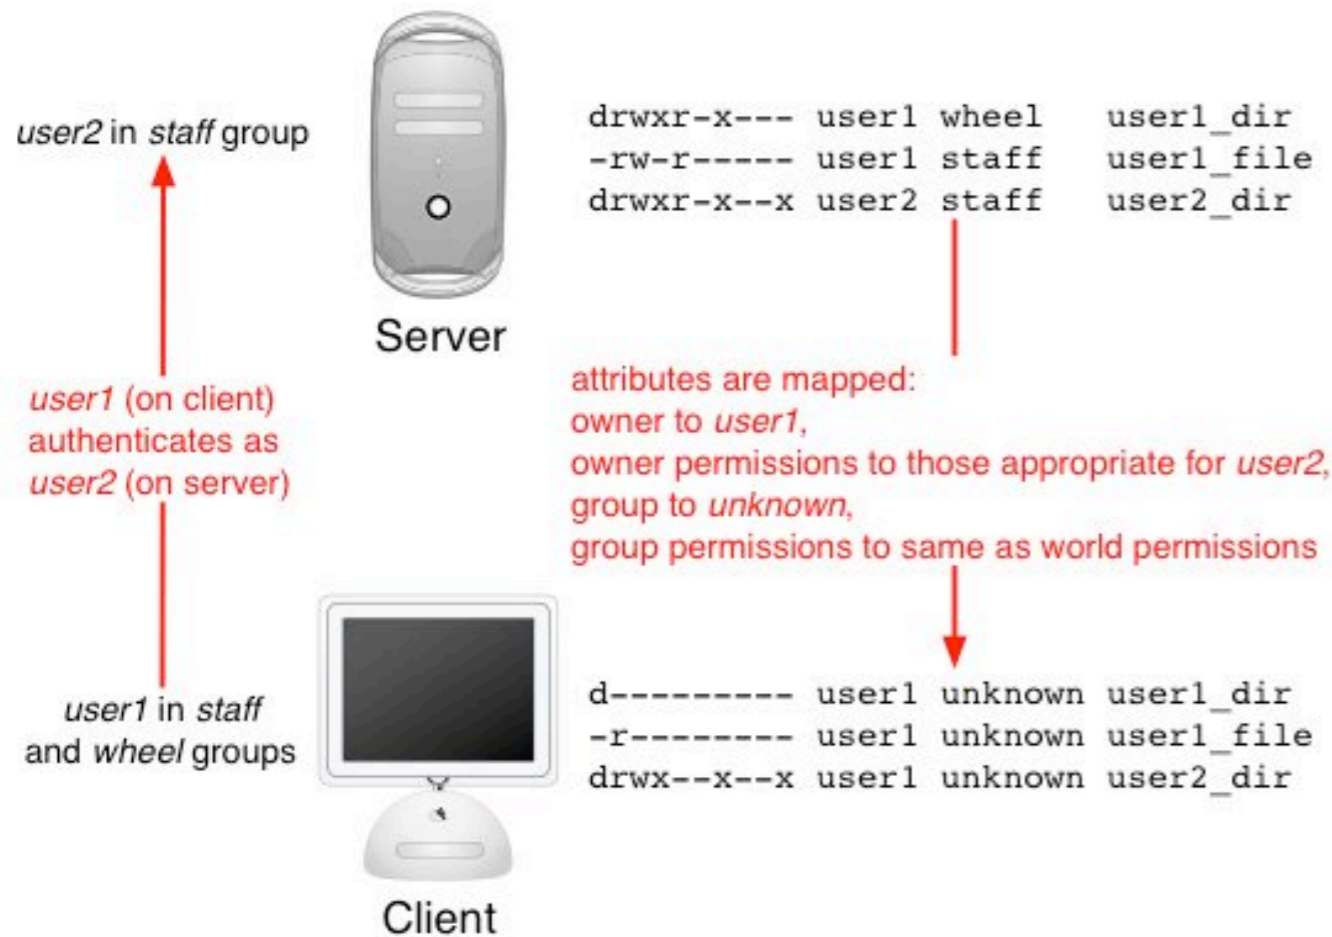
user2 in staff group

Server

drwxr-x--- user1 wheel user1_dir
-rw-r----- user1 staff user1_file
drwxr-x--x user2 staff user2_dir

user1 (on client) authenticates as user2 (on server)

attributes are mapped:
owner to user1,
owner permissions to those appropriate for user2,
group to unknown,
group permissions to same as world permissions

user1 in staff and wheel groups

Client

d--------- user1 unknown user1_dir
-r-------- user1 unknown user1_file
drwx--x--x user1 unknown user2_dir